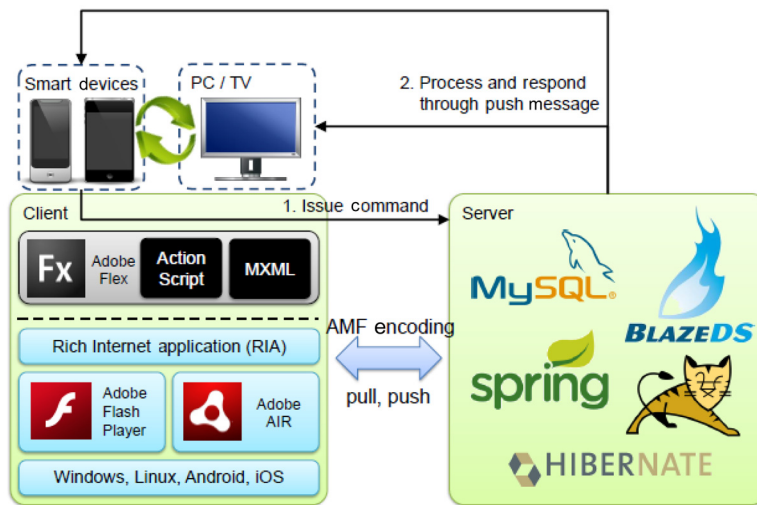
Smart devices

PC / TV

2. Process and respond through push message

Client

1. Issue command

Server

Fx

Adobe Flex

Action Script

MXML

MySQL

BLAZEDS

AMF encoding

Rich Internet application (RIA)

spring

pull, push

Adobe Flash Player

Adobe AIR

Windows, Linux, Android, iOS

HIBERNATE